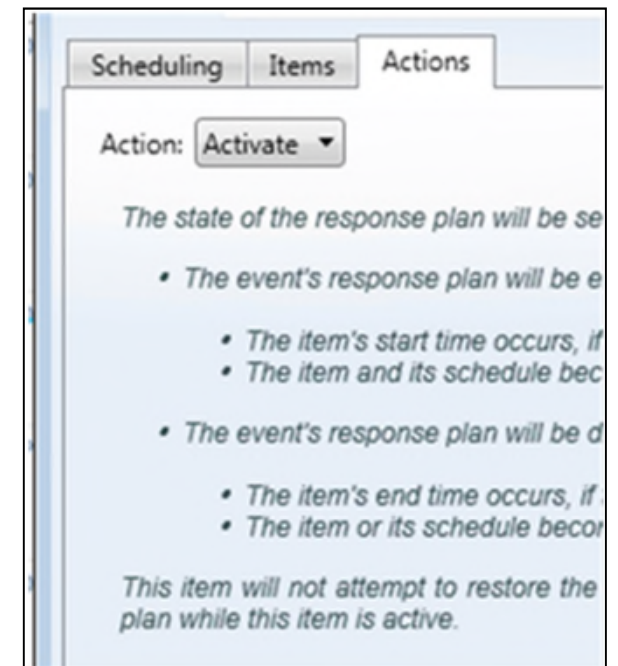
Scheduling | Items | Actions

Action: Activate ▾

The state of the response plan will be se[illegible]

• The event's response plan will be e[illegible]

• The item's start time occurs, if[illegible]
• The item and its schedule bec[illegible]

• The event's response plan will be d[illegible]

• The item's end time occurs, if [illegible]
• The item or its schedule becor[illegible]

This item will not attempt to restore the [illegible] plan while this item is active.